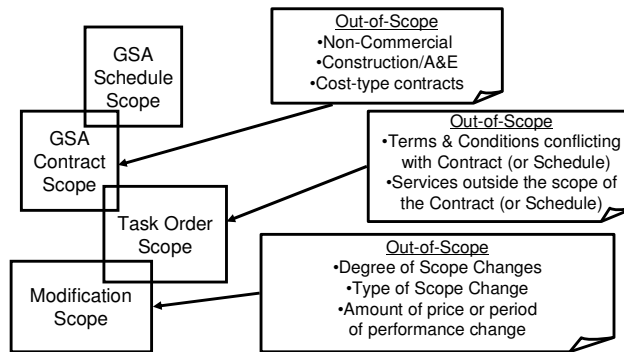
GSA Schedule Scope

GSA Contract Scope

Task Order Scope

Modification Scope

Out-of-Scope
•Non-Commercial
•Construction/A&E
•Cost-type contracts

Out-of-Scope
•Terms & Conditions conflicting with Contract (or Schedule)
•Services outside the scope of the Contract (or Schedule)

Out-of-Scope
•Degree of Scope Changes
•Type of Scope Change
•Amount of price or period of performance change